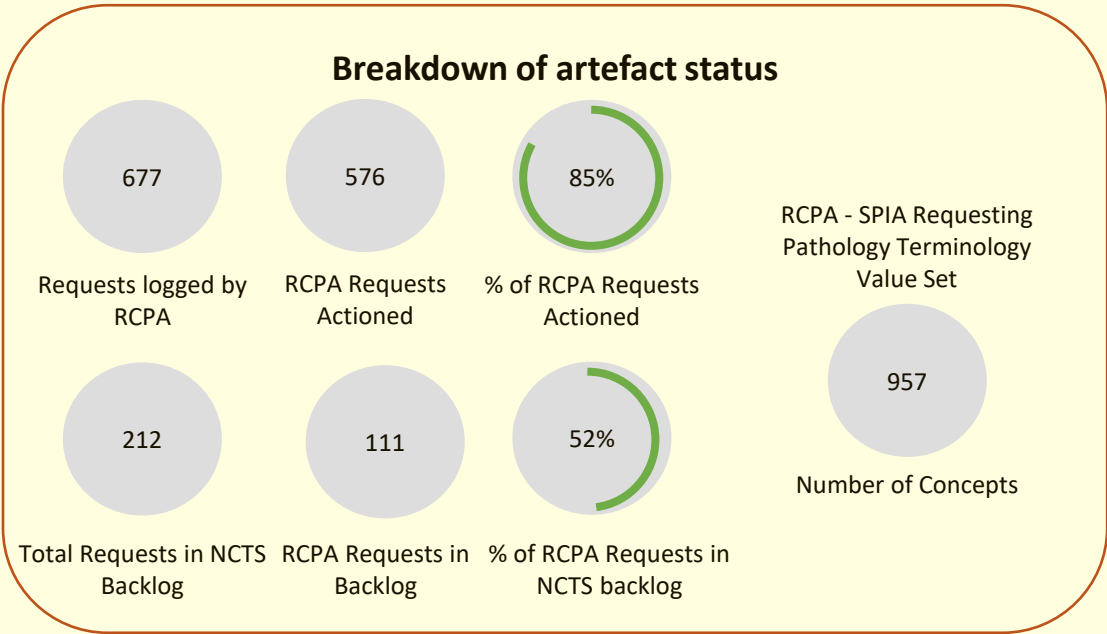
Breakdown of artefact status

677

Requests logged by RCPA

576

RCPA Requests Actioned

85%

% of RCPA Requests Actioned

RCPA - SPIA Requesting Pathology Terminology Value Set

957

Number of Concepts

212

Total Requests in NCTS Backlog

111

RCPA Requests in Backlog

52%

% of RCPA Requests in NCTS backlog